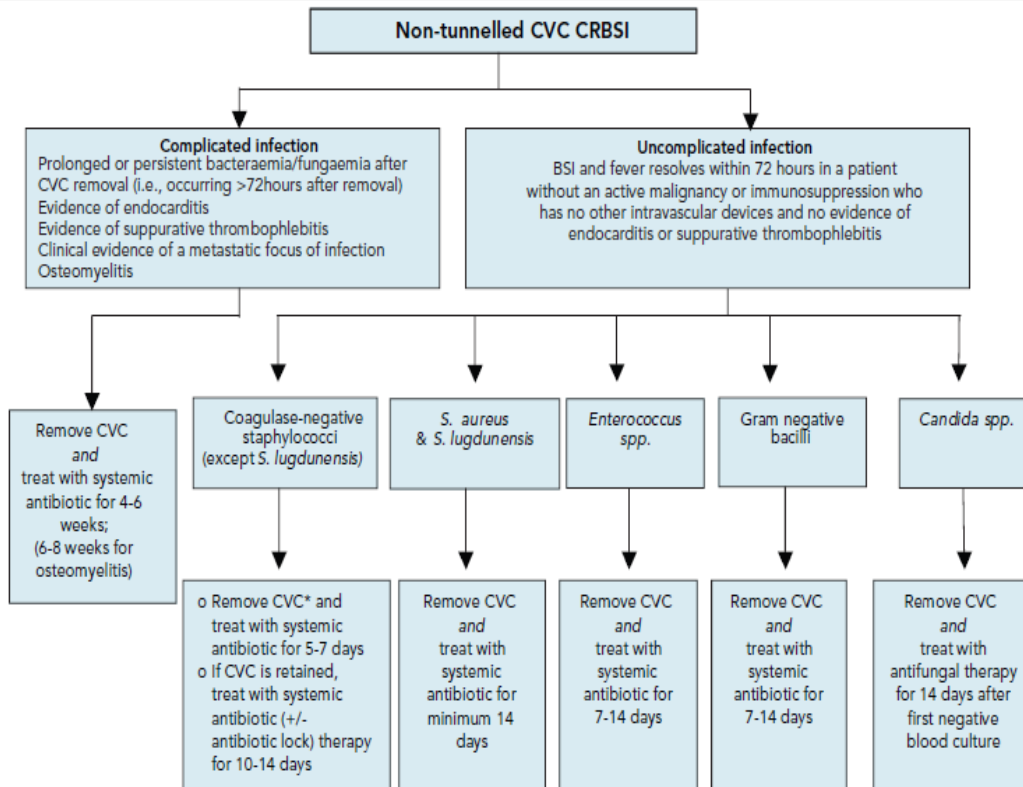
Non-tunnelled CVC CRBSI

Complicated infection
Prolonged or persistent bacteraemia/fungaemia after CVC removal (i.e., occurring >72hours after removal)
Evidence of endocarditis
Evidence of suppurative thrombophlebitis
Clinical evidence of a metastatic focus of infection
Osteomyelitis

Uncomplicated infection
BSI and fever resolves within 72 hours in a patient without an active malignancy or immunosuppression who has no other intravascular devices and no evidence of endocarditis or suppurative thrombophlebitis

Remove CVC
and
treat with systemic antibiotic for 4-6 weeks;
(6-8 weeks for osteomyelitis)

Coagulase-negative staphylococci (except S. lugdunensis)

o Remove CVC* and treat with systemic antibiotic for 5-7 days
o If CVC is retained, treat with systemic antibiotic (+/- antibiotic lock) therapy for 10-14 days

S. aureus & S. lugdunensis

Remove CVC
and
treat with systemic antibiotic for minimum 14 days

Enterococcus spp.

Remove CVC
and
treat with systemic antibiotic for 7-14 days

Gram negative bacilli

Remove CVC
and
treat with systemic antibiotic for 7-14 days

Candida spp.

Remove CVC
and
treat with antifungal therapy for 14 days after first negative blood culture